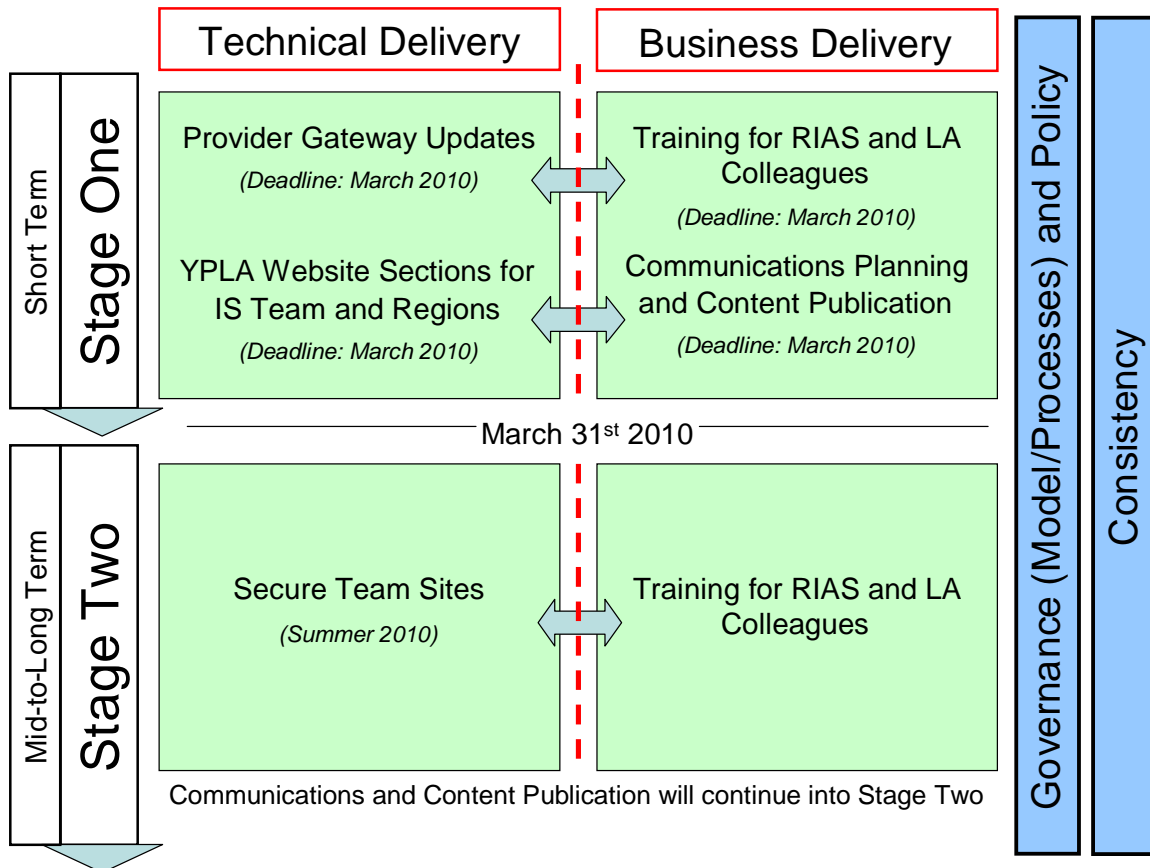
Technical Delivery

Business Delivery

Short Term

Stage One

Provider Gateway Updates

(Deadline: March 2010)

YPLA Website Sections for IS Team and Regions

(Deadline: March 2010)

Training for RIAS and LA Colleagues

(Deadline: March 2010)

Communications Planning and Content Publication

(Deadline: March 2010)

March 31$^{st}$ 2010

Mid-to-Long Term

Stage Two

Secure Team Sites

(Summer 2010)

Training for RIAS and LA Colleagues

Communications and Content Publication will continue into Stage Two

Governance (Model/Processes) and Policy

Consistency